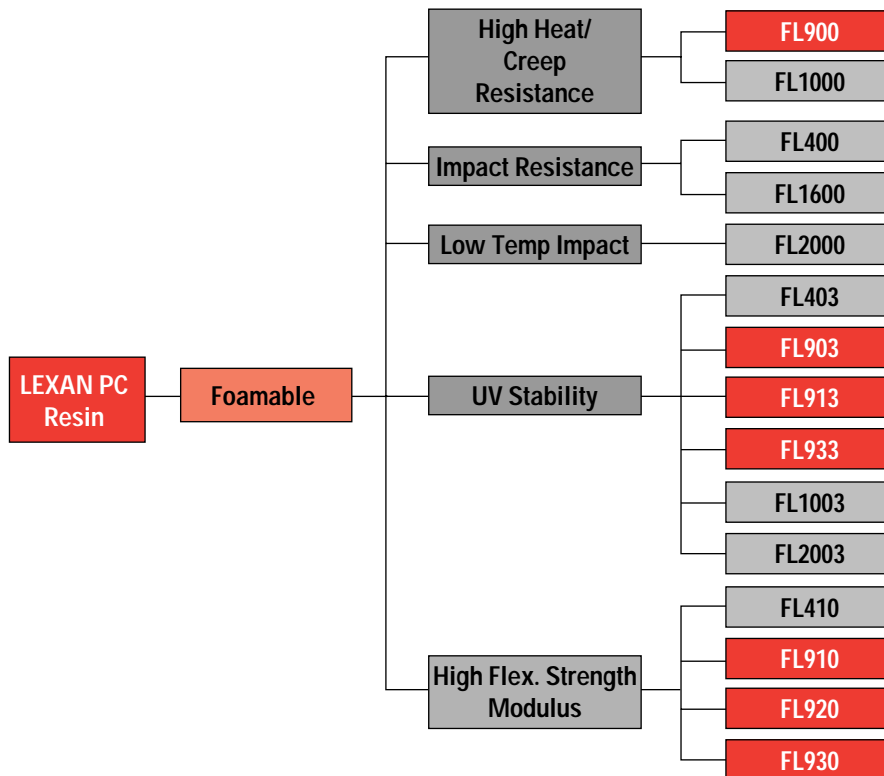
LEXAN PC Resin

Foamable

High Heat/ Creep Resistance

FL900

FL1000

Impact Resistance

FL400

FL1600

Low Temp Impact

FL2000

UV Stability

FL403

FL903

FL913

FL933

FL1003

FL2003

High Flex. Strength Modulus

FL410

FL910

FL920

FL930